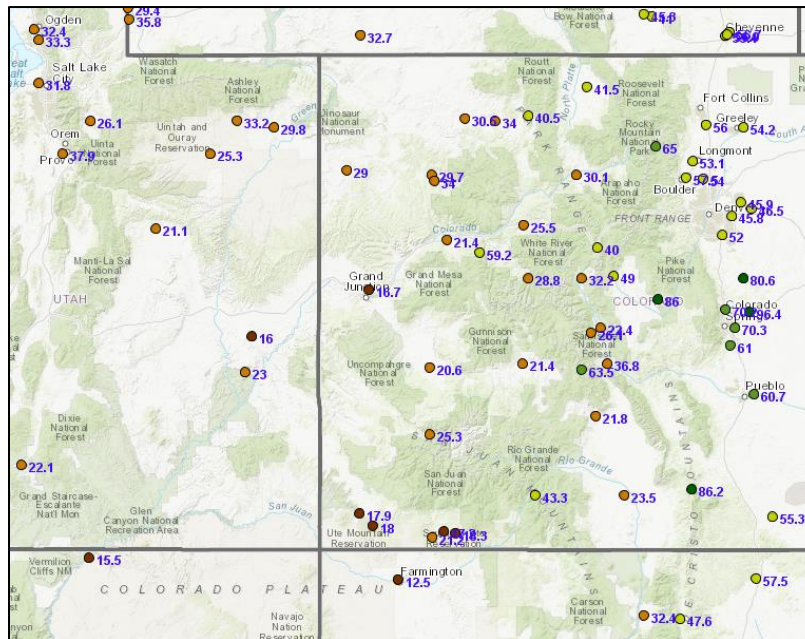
Ogden
29.4
35.8
32.4
33.3
Bow National Forest
45.6
Cheyenne
56.7
32.7
Salt Lake City
31.8
Wasatch National Forest
Ashley National Forest
Routt National Forest
41.5
Roosevelt National Forest
Fort Collins
Greeley
26.1
Uintah and Ouray Reservation
33.2
29.8
Dinosaur National Monument
30.6
34
40.5
56
54.2
Orem
Provo
37.9
Uinta National Forest
25.3
Rocky Mountain National Park
65
Longmont
53.1
Boulder
57.54
29
29.7
34
30.1
Arapaho National Forest
45.9
36.5
Denver
45.8
21.1
Colorado
25.5
FRONT RANGE
21.4
White River National Forest
40
52
59.2
Manti-La Sal National Forest
Grand Mesa National Forest
28.8
32.2
49
Pike National Forest
80.6
Grand Junction
18.7
86
Colorado Springs
76
96.4
UTAH
70.3
16
Gunnison National Forest
22.4
26.1
61
Uncompahgre National Forest
20.6
21.4
63.5
36.8
23
Pueblo
60.7
Dixie National Forest
21.8
25.3
Rio Grande National Forest
Rio Grande
22.1
San Juan National Forest
86.2
43.3
23.5
55.3
Grand Staircase-Escalante Nat'l Mon
Glen Canyon National Recreation Area
San Juan
17.9
18
Ute Mountain Reservation
21.5
18.3
Vermilion Cliffs NM
15.5
Farmington
12.5
57.5
COLORADO PLATEAU
Navajo Nation Reservation
Carson National Forest
32.4
47.6